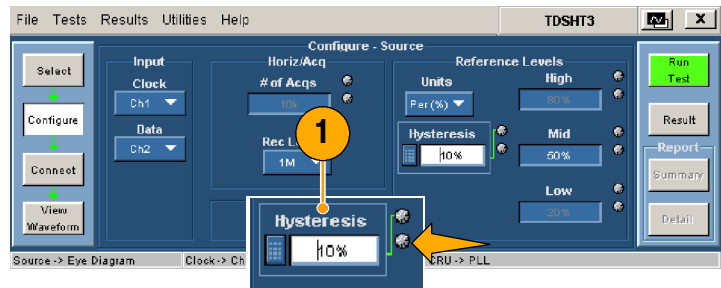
File Tests Results Utilities Help

TDSHT3

Configure - Source

Select

Configure

Connect

View Waveform

Input

Clock

Ch1

Data

Ch2

Horiz/Acq

# of Acqs

10k

Rec L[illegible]

1M

Reference Levels

Units

Per(%)

High

80%

Hysteresis

10%

Mid

50%

Low

20%

Run Test

Result

Report

Summary

Detail

1

Hysteresis

10%

Source -> Eye Diagram

Clock -> Ch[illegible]

CRU -> PLL